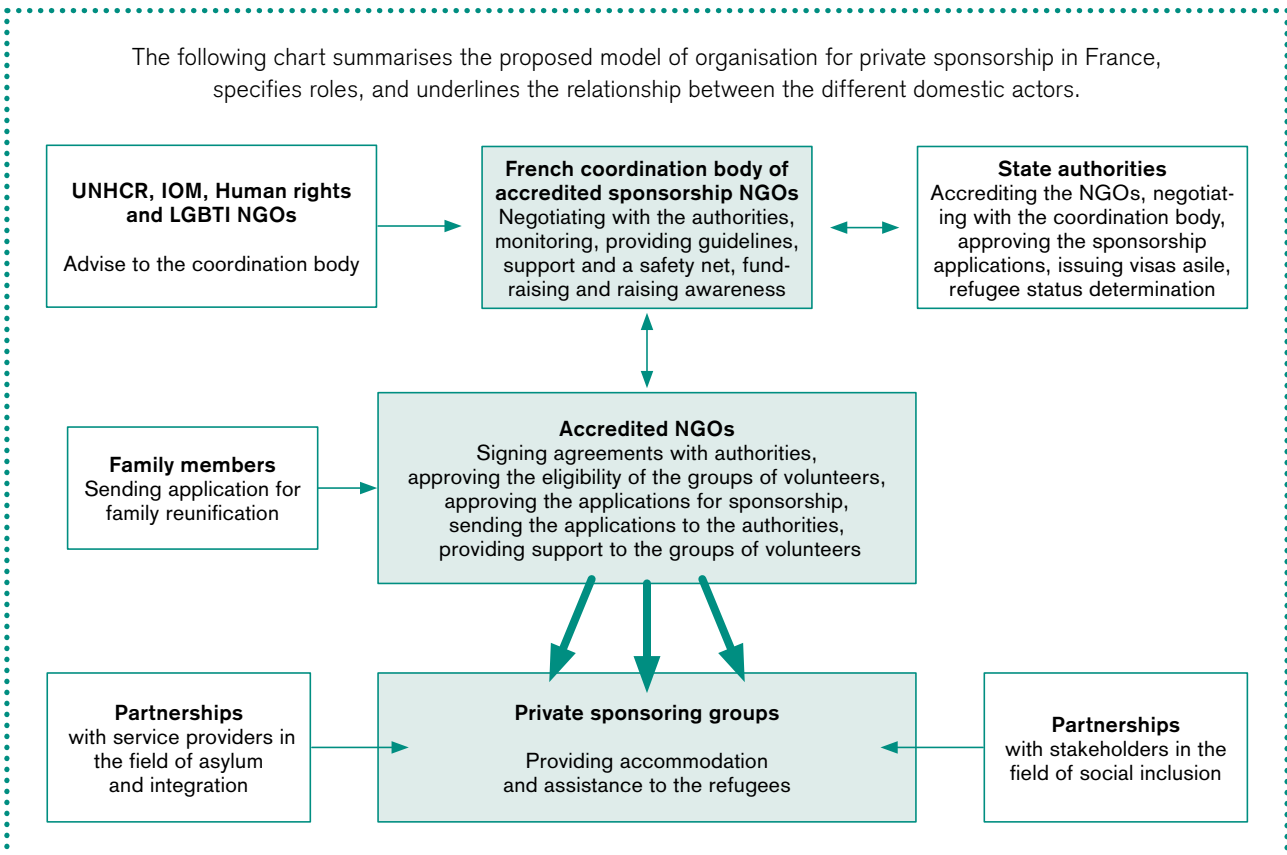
The following chart summarises the proposed model of organisation for private sponsorship in France, specifies roles, and underlines the relationship between the different domestic actors.

**UNHCR, IOM, Human rights and LGBTI NGOs**
Advise to the coordination body

**French coordination body of accredited sponsorship NGOs**
Negotiating with the authorities, monitoring, providing guidelines, support and a safety net, fundraising and raising awareness

**State authorities**
Accrediting the NGOs, negotiating with the coordination body, approving the sponsorship applications, issuing visas asile, refugee status determination

**Family members**
Sending application for family reunification

**Accredited NGOs**
Signing agreements with authorities, approving the eligibility of the groups of volunteers, approving the applications for sponsorship, sending the applications to the authorities, providing support to the groups of volunteers

**Partnerships**
with service providers in the field of asylum and integration

**Private sponsoring groups**
Providing accommodation and assistance to the refugees

**Partnerships**
with stakeholders in the field of social inclusion